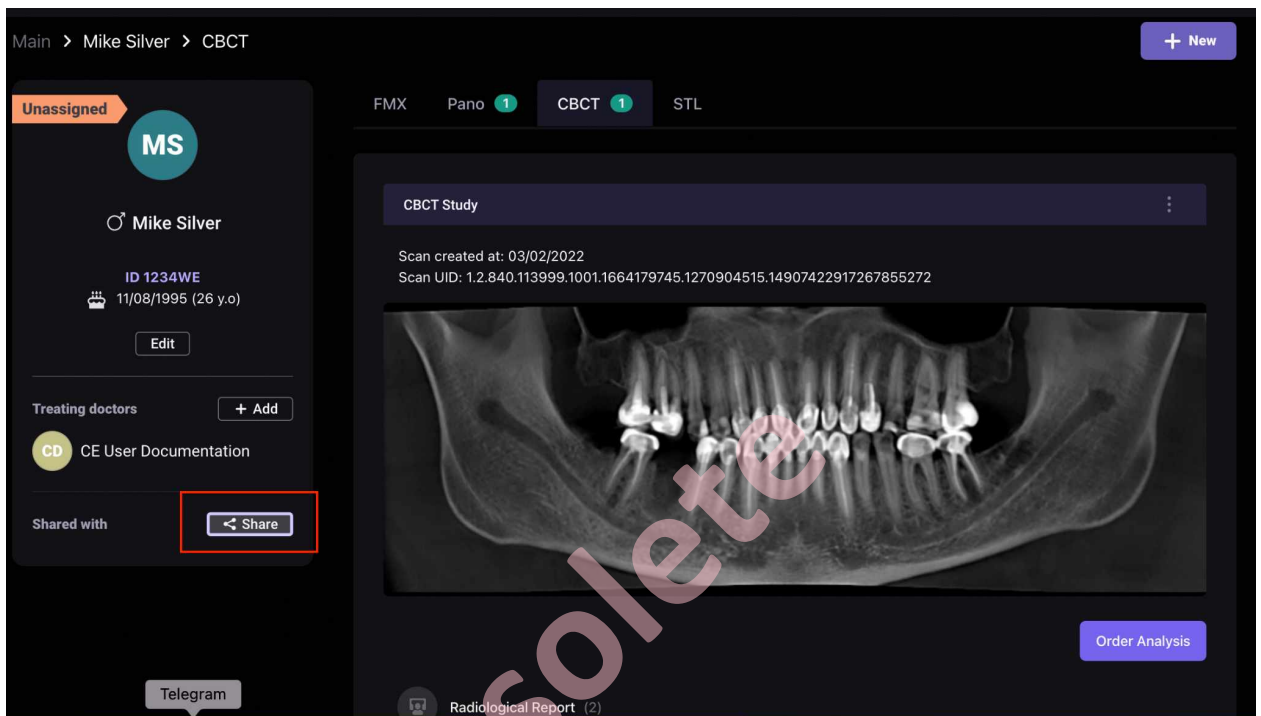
Main > Mike Silver > CBCT

+ New

Unassigned

MS

♂ Mike Silver

ID 1234WE
11/08/1995 (26 y.o)

Edit

Treating doctors
+ Add

CD CE User Documentation

Shared with
Share

Telegram

FMX Pano 1 CBCT 1 STL

CBCT Study

Scan created at: 03/02/2022
Scan UID: 1.2.840.113999.1001.1664179745.1270904515.1490742291726785272

Order Analysis

Radiological Report (2)

solete